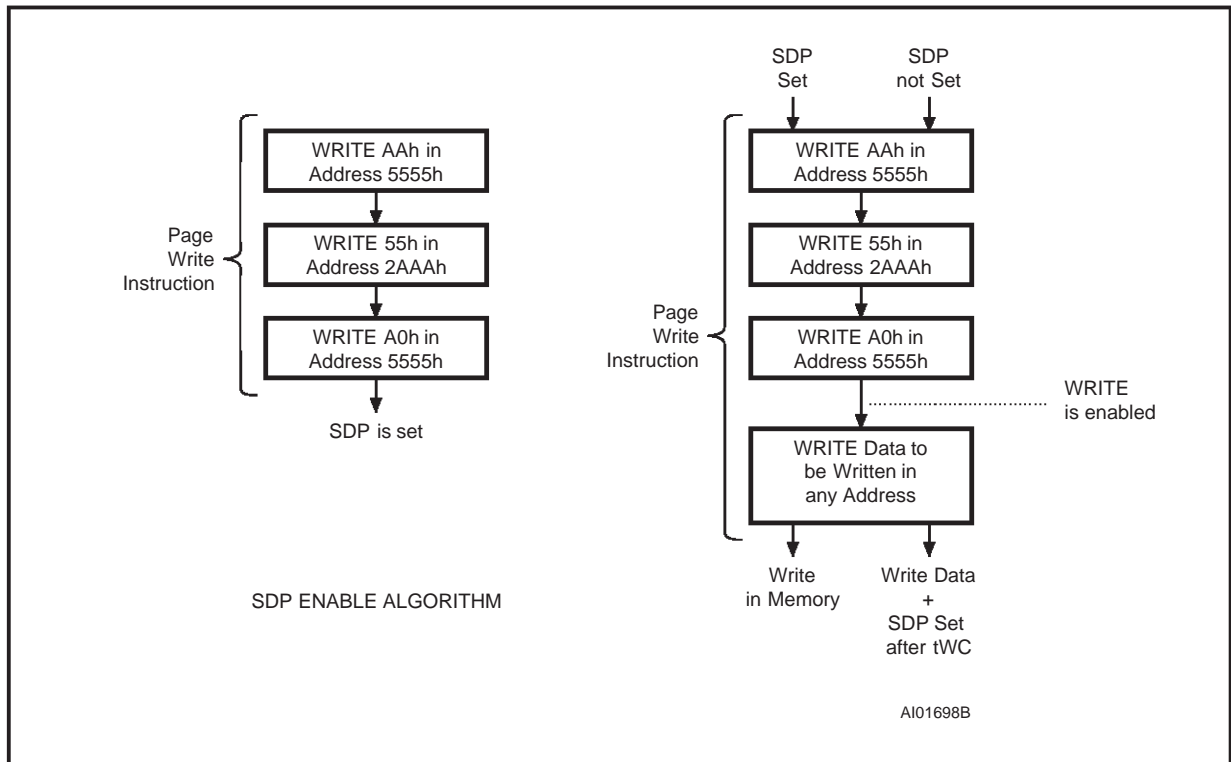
Page Write Instruction

WRITE AAh in Address 5555h

WRITE 55h in Address 2AAAh

WRITE A0h in Address 5555h

SDP is set

SDP ENABLE ALGORITHM

SDP Set

SDP not Set

Page Write Instruction

WRITE AAh in Address 5555h

WRITE 55h in Address 2AAAh

WRITE A0h in Address 5555h

WRITE is enabled

WRITE Data to be Written in any Address

Write in Memory

Write Data + SDP Set after tWC

AI01698B